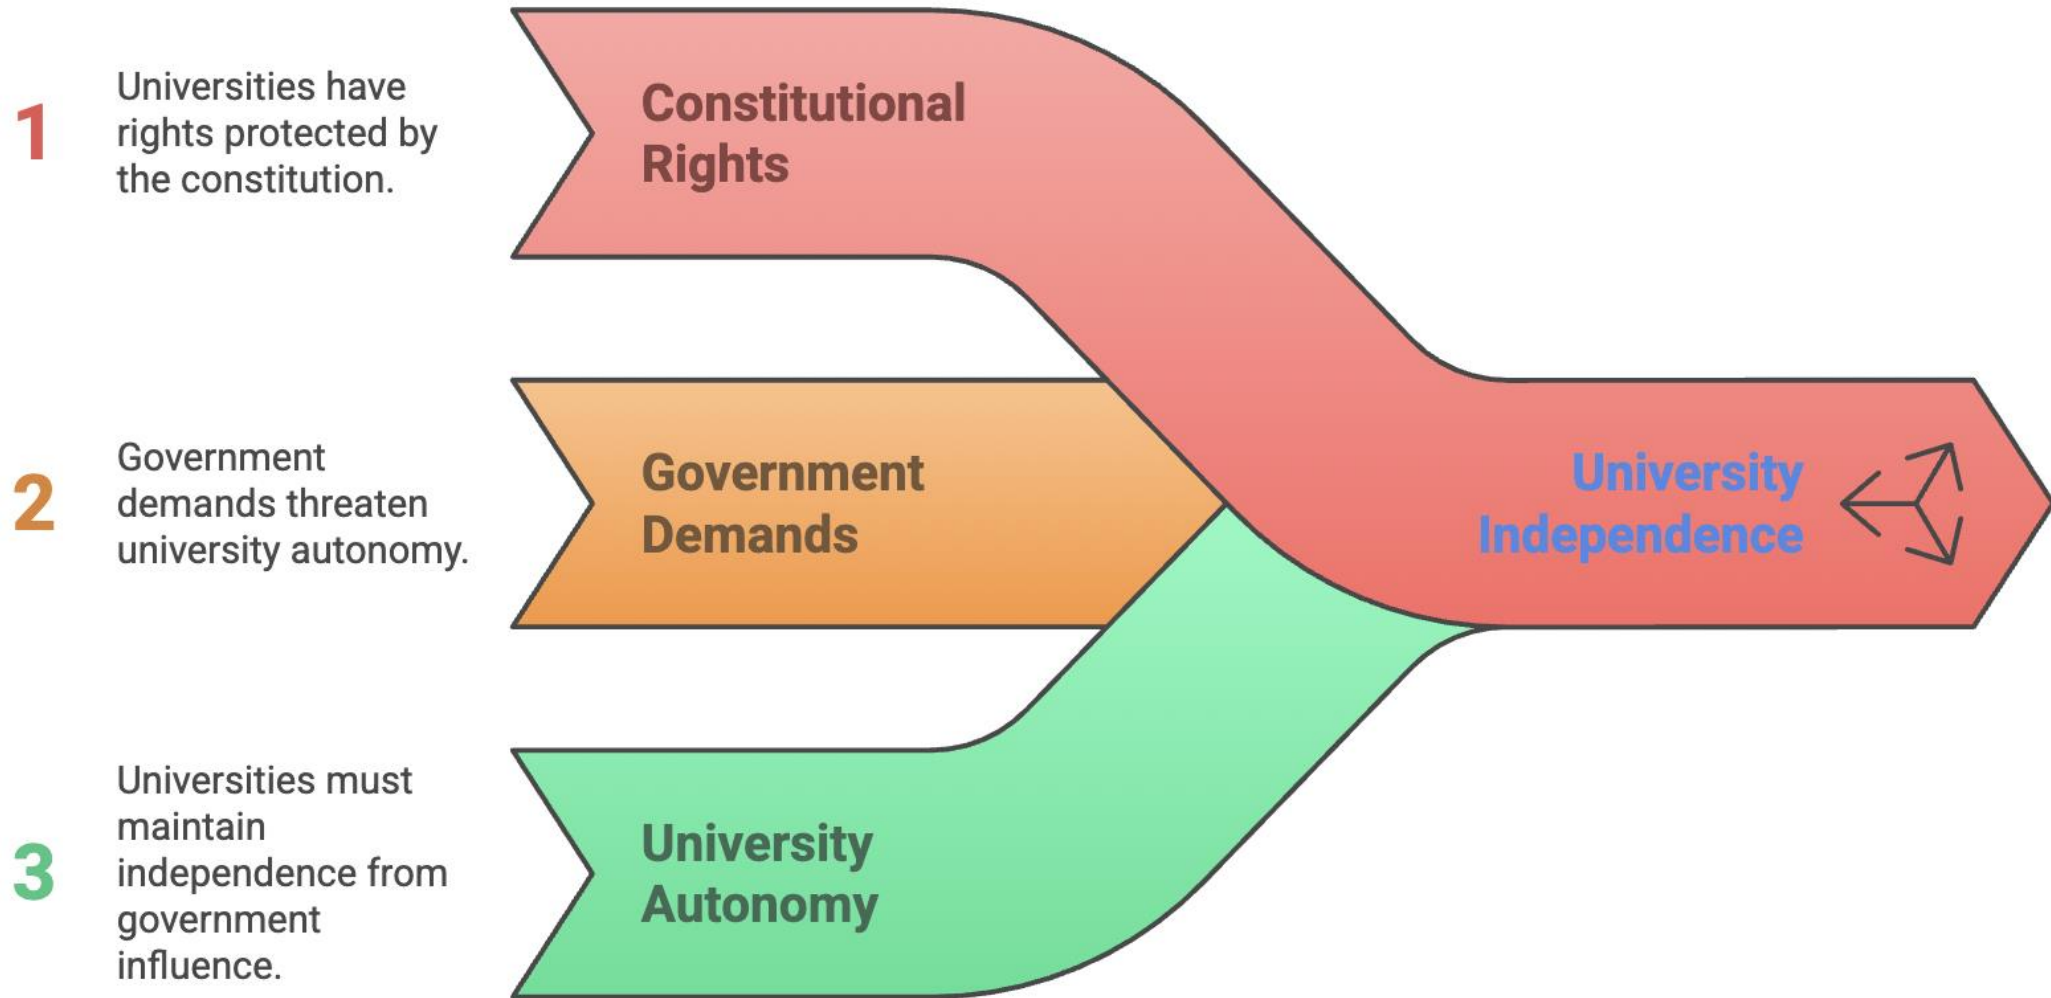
1 Universities have rights protected by the constitution.

Constitutional Rights

2 Government demands threaten university autonomy.

Government Demands

University Independence

3 Universities must maintain independence from government influence.

University Autonomy